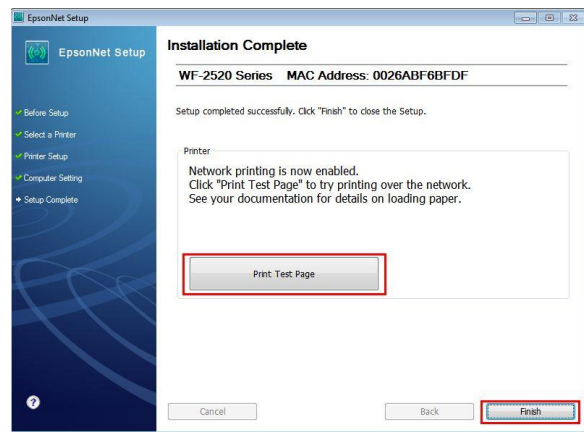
EpsonNet Setup

EpsonNet Setup

Before Setup
Select a Printer
Printer Setup
Computer Setting
Setup Complete

?

Installation Complete

WF-2520 Series MAC Address: 0026ABF6BFDF

Setup completed successfully. Click "Finish" to close the Setup.

Printer

Network printing is now enabled.
Click "Print Test Page" to try printing over the network.
See your documentation for details on loading paper.

Print Test Page

Cancel

Back

Finish